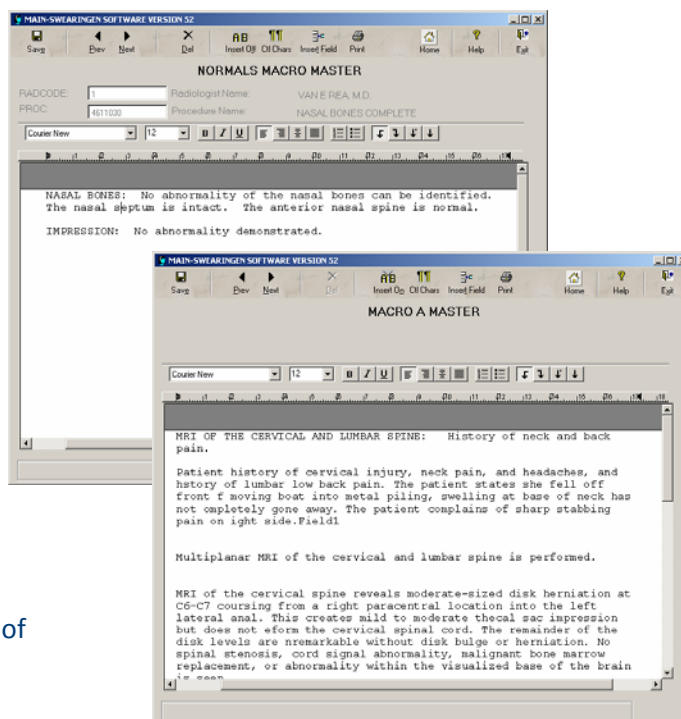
MAIN-SWEARINGEN SOFTWARE VERSION 52

Save Prev Next Del Insert Off Ctl Chars Insert Field Print Home Help Exit

NORMALS MACRO MASTER

RADCODE: 1 Radiologist Name: VAN E REA, M.D.

PROC: 4611030 Procedure Name: NASAL BONES COMPLETE

Courier New 12 B I U

NASAL BONES: No abnormality of the nasal bones can be identified. The nasal septum is intact. The anterior nasal spine is normal.

IMPRESSION: No abnormality demonstrated.

MAIN-SWEARINGEN SOFTWARE VERSION 52

Save Prev Next Del Insert On Ctl Chars Insert Field Print Home Help Exit

MACRO A MASTER

Courier New 12 B I U

MRI OF THE CERVICAL AND LUMBAR SPINE: History of neck and back pain.

Patient history of cervical injury, neck pain, and headaches, and hstory of lumbar low back pain. The patient states she fell off front f moving boat into metal piling, swelling at base of neck has not cmpletely gone away. The patient complains of sharp stabbing pain on ight side.Field1

Multiplanar MRI of the cervical and lumbar spine is performed.

MRI of the cervical spine reveals moderate-sized disk herniation at C6-C7 coursing from a right paracentral location into the left lateral anal. This creates mild to moderate thecal sac impression but does not eform the cervical spinal cord. The remainder of the disk levels are nremarkable without disk bulge or herniation. No spinal stenosis, cord signal abnormality, malignant bone marrow replacement, or abnormality within the visualized base of the brain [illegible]

of